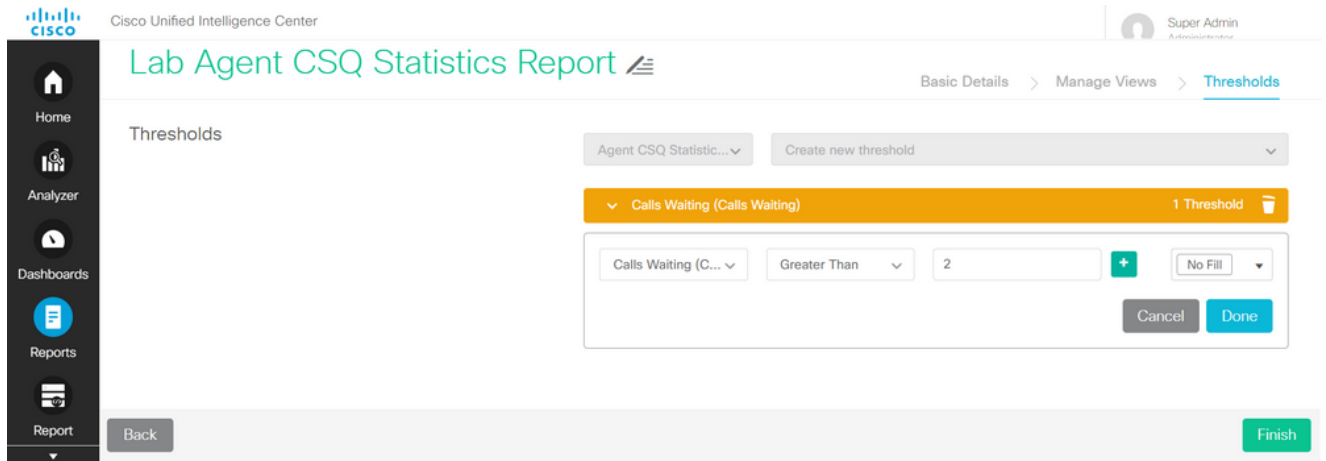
cisco

Cisco Unified Intelligence Center

Super Admin
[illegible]

Home

Analyzer

Dashboards

Reports

Report

Lab Agent CSQ Statistics Report

Basic Details > Manage Views > Thresholds

Thresholds

Agent CSQ Statistic...

Create new threshold

Calls Waiting (Calls Waiting)

1 Threshold

Calls Waiting (C...

Greater Than

2

+

No Fill

Cancel

Done

Back

Finish